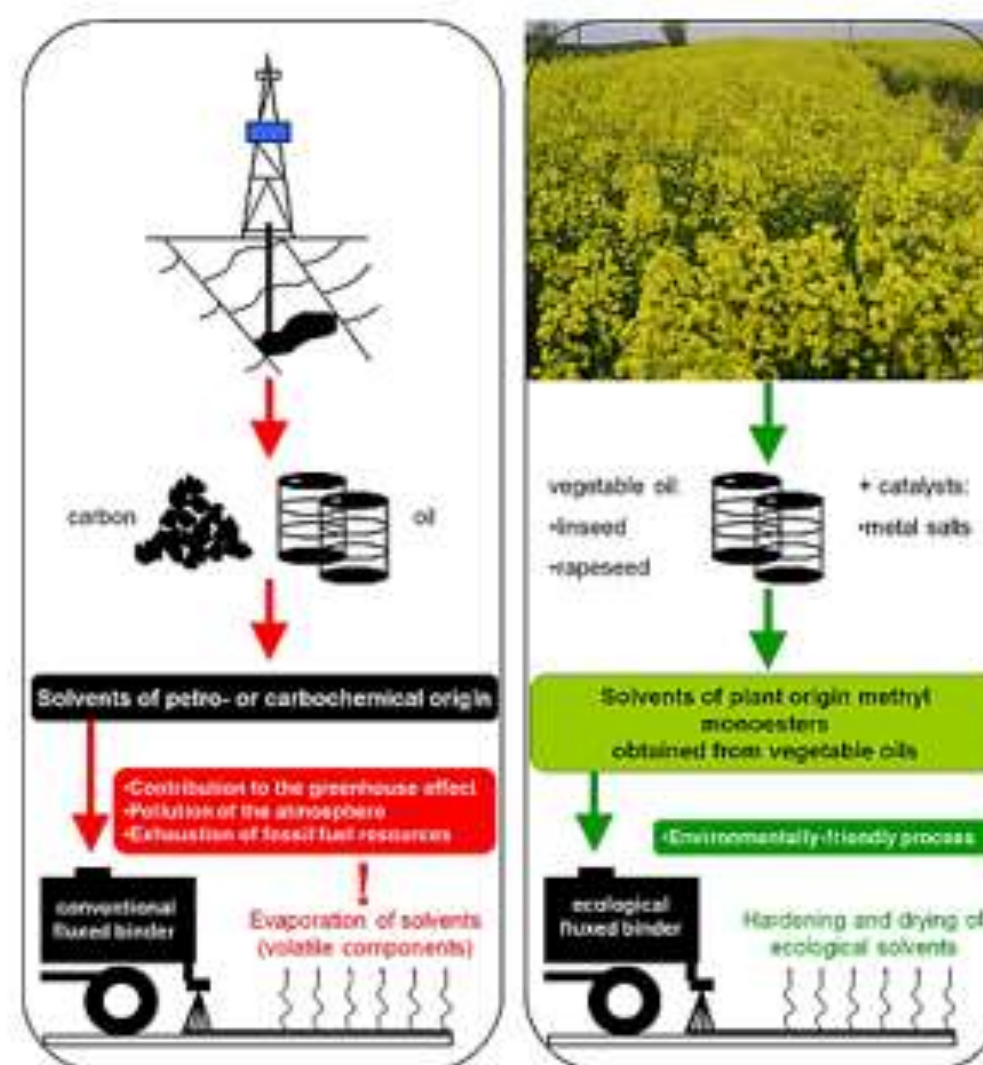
carbon

oil

Solvents of petro- or carbochemical origin

•Contribution to the greenhouse effect
•Pollution of the atmosphere
•Exhaustion of fossil fuel resources

!

conventional fluxed binder

Evaporation of solvents (volatile components)

vegetable oil
•linseed
•rapeseed

+ catalysts:
•metal salts

Solvents of plant origin methyl monoesters obtained from vegetable oils

•Environmentally-friendly process

ecological fluxed binder

Hardening and drying of ecological solvents